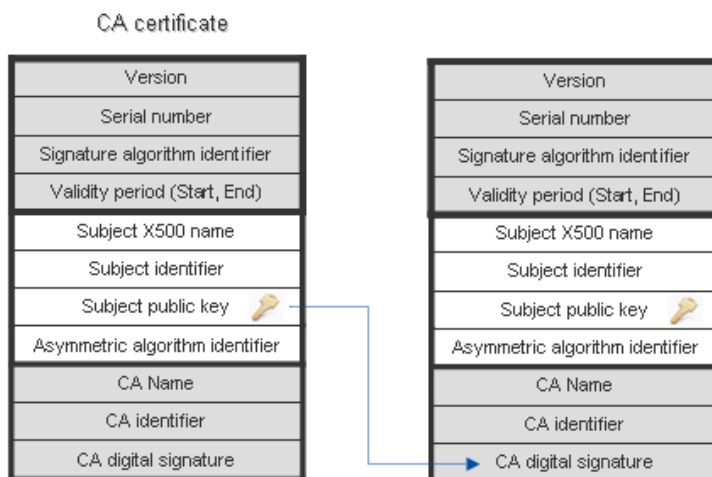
CA certificate

| Version |
|---|
| Serial number |
| Signature algorithm identifier |
| Validity period (Start, End) |
| Subject X500 name |
| Subject identifier |
| Subject public key |
| Asymmetric algorithm identifier |
| CA Name |
| CA identifier |
| CA digital signature |

| Version |
|---|
| Serial number |
| Signature algorithm identifier |
| Validity period (Start, End) |
| Subject X500 name |
| Subject identifier |
| Subject public key |
| Asymmetric algorithm identifier |
| CA Name |
| CA identifier |
| CA digital signature |